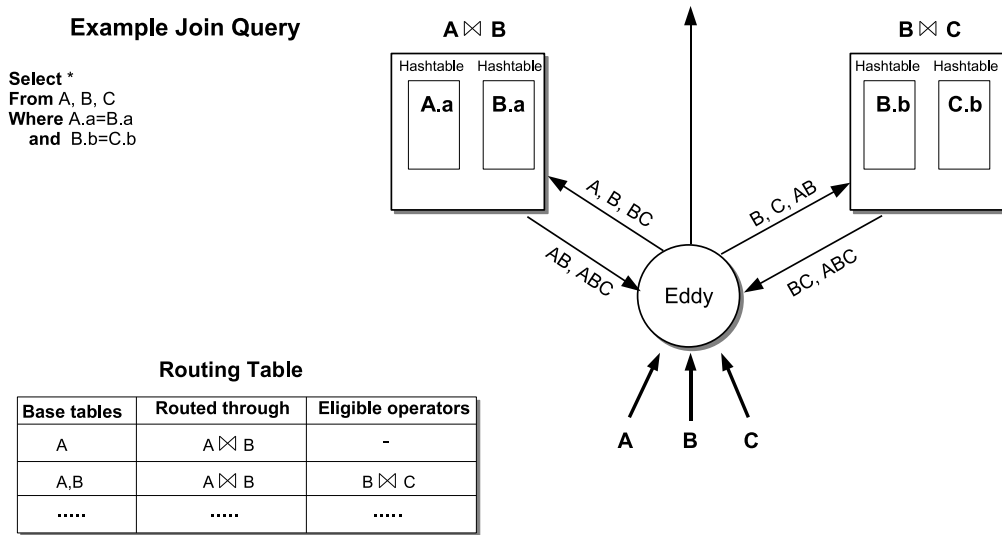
Example Join Query

Select *
From A, B, C
Where A.a=B.a
and B.b=C.b

$A \bowtie B$

Hashtable Hashtable
A.a B.a

$B \bowtie C$

Hashtable Hashtable
B.b C.b

A, B, BC

AB, ABC

B, C, AB

BC, ABC

Eddy

A B C

Routing Table

| Base tables | Routed through | Eligible operators |
|---|---|---|
| A | $A \bowtie B$ | - |
| A,B | $A \bowtie B$ | $B \bowtie C$ |
| ..... | ..... | ..... |